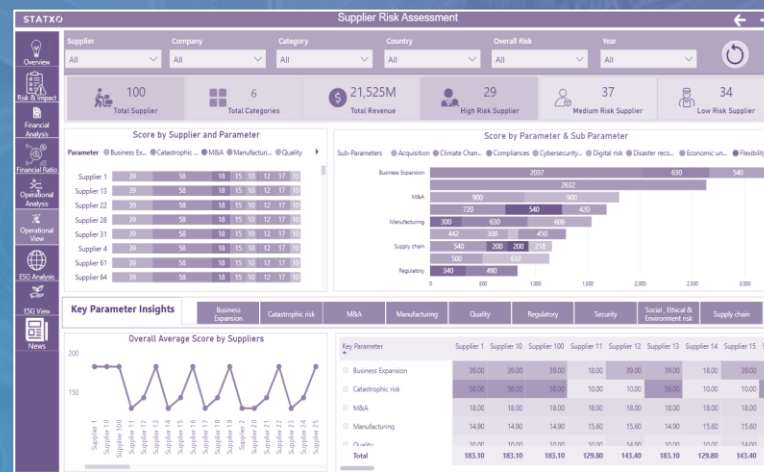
STATXO

Supplier Risk Assessment

Overview
Risk & Impact
Financial Analysis
Financial Ratio
Operational Analysis
Operational View
ESG Analysis
ESG View
News

Supplier
All

Company
All

Category
All

Country
All

Overall Risk
All

Year
All

100
Total Supplier

6
Total Categories

21,525M
Total Revenue

29
High Risk Supplier

37
Medium Risk Supplier

34
Low Risk Supplier

Score by Supplier and Parameter

Parameter ● Business Ex... ● Catastrophic ... ● M&A ● Manufacturi... ● Quality

| | | | | | | | | |
|---|---|---|---|---|---|---|---|---|
| Supplier 1 | 39 | 58 | 18 | 15 | 10 | 12 | 17 | 10 |
| Supplier 13 | 39 | 58 | 18 | 15 | 10 | 12 | 17 | 10 |
| Supplier 22 | 39 | 58 | 18 | 15 | 10 | 12 | 17 | 10 |
| Supplier 28 | 39 | 58 | 18 | 15 | 10 | 12 | 17 | 10 |
| Supplier 31 | 39 | 58 | 18 | 15 | 10 | 12 | 17 | 10 |
| Supplier 4 | 39 | 58 | 18 | 15 | 10 | 12 | 17 | 10 |
| Supplier 61 | 39 | 58 | 18 | 15 | 10 | 12 | 17 | 10 |
| Supplier 64 | 39 | 58 | 18 | 15 | 10 | 12 | 17 | 10 |

Score by Parameter & Sub Parameter

Sub-Parameters ● Acquisition ● Climate Chan... ● Compliances ● Cybersecurity... ● Digital risk ● Disaster reco... ● Economic un... ● Flexibility

Business Expansion 2037 630 540
2632
M&A 900 900
720 540 420
Manufacturing 300 630 606
442 300 450
Supply chain 540 200 200 218
500 682
Regulatory 340 490

0 500 1,000 1,500 2,000 2,500 3,000

Key Parameter Insights

Business Expansion | Catastrophic risk | M&A | Manufacturing | Quality | Regulatory | Security | Social , Ethical & Environment risk | Supply chain

Overall Average Score by Suppliers

200
150

Supplier 1, Supplier 10, Supplier 100, Supplier 11, Supplier 12, Supplier 13, Supplier 14, Supplier 15, Supplier 16, Supplier 17, Supplier 18, Supplier 19, Supplier 2, Supplier 20, Supplier 21, Supplier 22, Supplier 23, Supplier 24, Supplier 25

| Key Parameter | Supplier 1 | Supplier 10 | Supplier 100 | Supplier 11 | Supplier 12 | Supplier 13 | Supplier 14 | Supplier 15 |
|---|---|---|---|---|---|---|---|---|
| Business Expansion | 39.00 | 39.00 | 39.00 | 15.00 | 15.00 | 39.00 | 15.00 | 15.00 |
| Catastrophic risk | 58.00 | 58.00 | 58.00 | 10.00 | 10.00 | 58.00 | 10.00 | 10.00 |
| M&A | 18.00 | 18.00 | 18.00 | 18.00 | 18.00 | 18.00 | 18.00 | 18.00 |
| Manufacturing | 14.90 | 14.90 | 14.90 | 15.60 | 15.60 | 14.90 | 15.60 | 15.60 |
| Quality | 10.00 | 10.00 | 10.00 | 14.00 | 14.00 | 10.00 | 14.00 | 14.00 |
| Total | 183.10 | 183.10 | 183.10 | 143.40 | 143.40 | 183.10 | 129.80 | 143.40 |